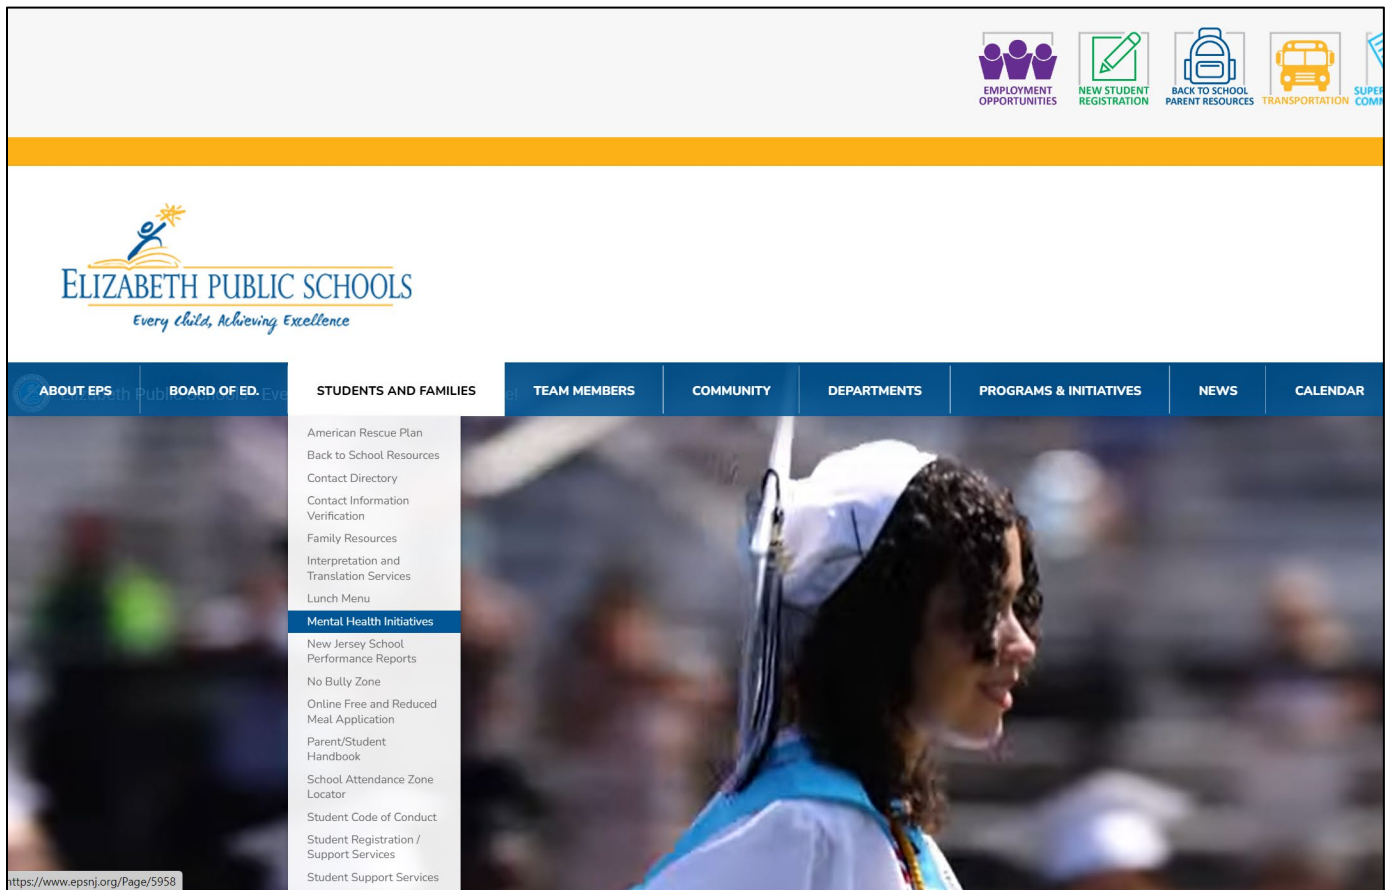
EMPLOYMENT OPPORTUNITIES
NEW STUDENT REGISTRATION
BACK TO SCHOOL PARENT RESOURCES
TRANSPORTATION
SUPE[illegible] COM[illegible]

ELIZABETH PUBLIC SCHOOLS
Every Child, Achieving Excellence

ABOUT EPS
BOARD OF ED.
STUDENTS AND FAMILIES
TEAM MEMBERS
COMMUNITY
DEPARTMENTS
PROGRAMS & INITIATIVES
NEWS
CALENDAR

American Rescue Plan
Back to School Resources
Contact Directory
Contact Information Verification
Family Resources
Interpretation and Translation Services
Lunch Menu
Mental Health Initiatives
New Jersey School Performance Reports
No Bully Zone
Online Free and Reduced Meal Application
Parent/Student Handbook
School Attendance Zone Locator
Student Code of Conduct
Student Registration / Support Services
Student Support Services

ttps://www.epsnj.org/Page/5958